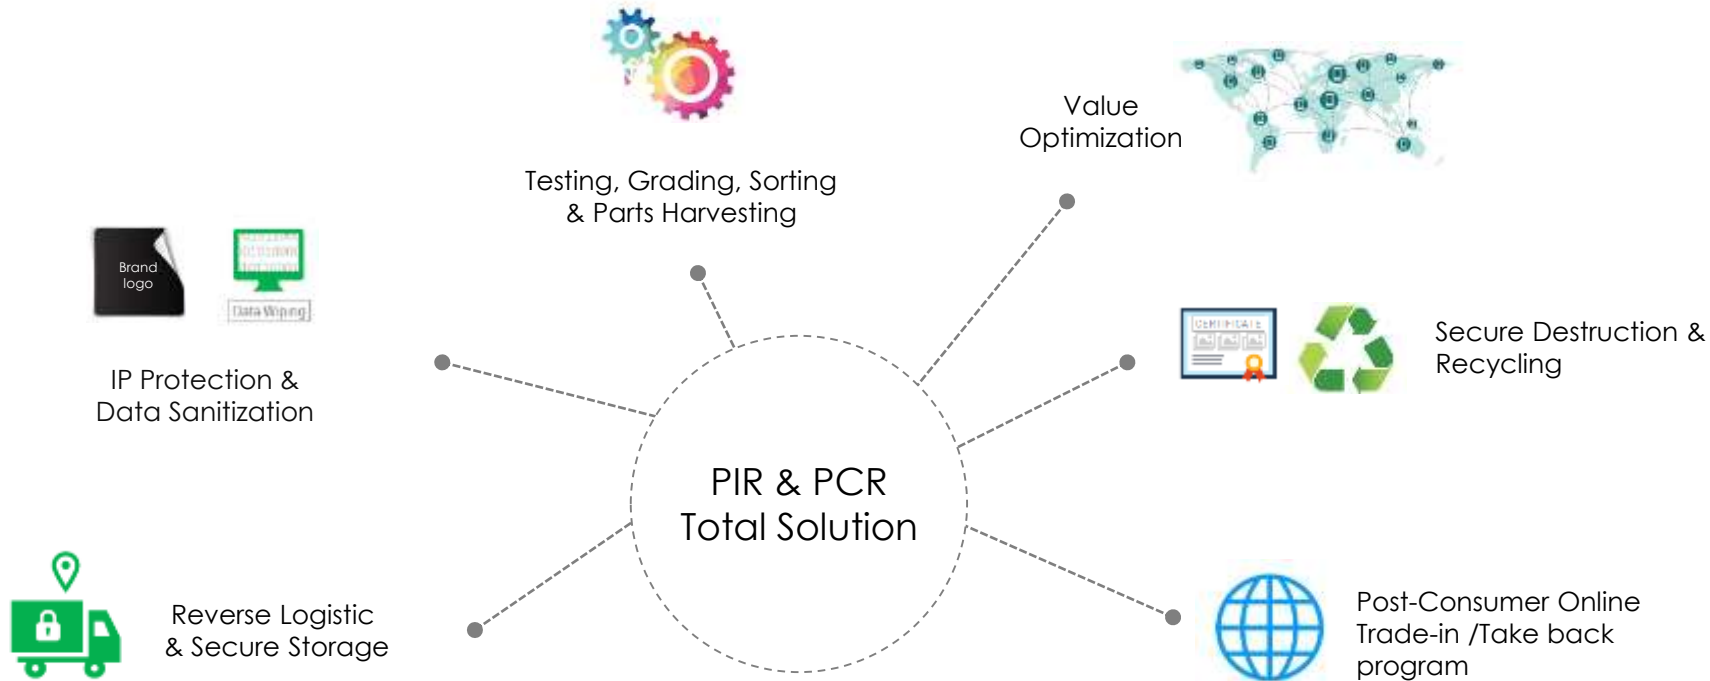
Testing, Grading, Sorting & Parts Harvesting

Value Optimization

Brand logo

Data Wiping

IP Protection & Data Sanitization

CERTIFICATE

Secure Destruction & Recycling

PIR & PCR Total Solution

Reverse Logistic & Secure Storage

Post-Consumer Online Trade-in /Take back program